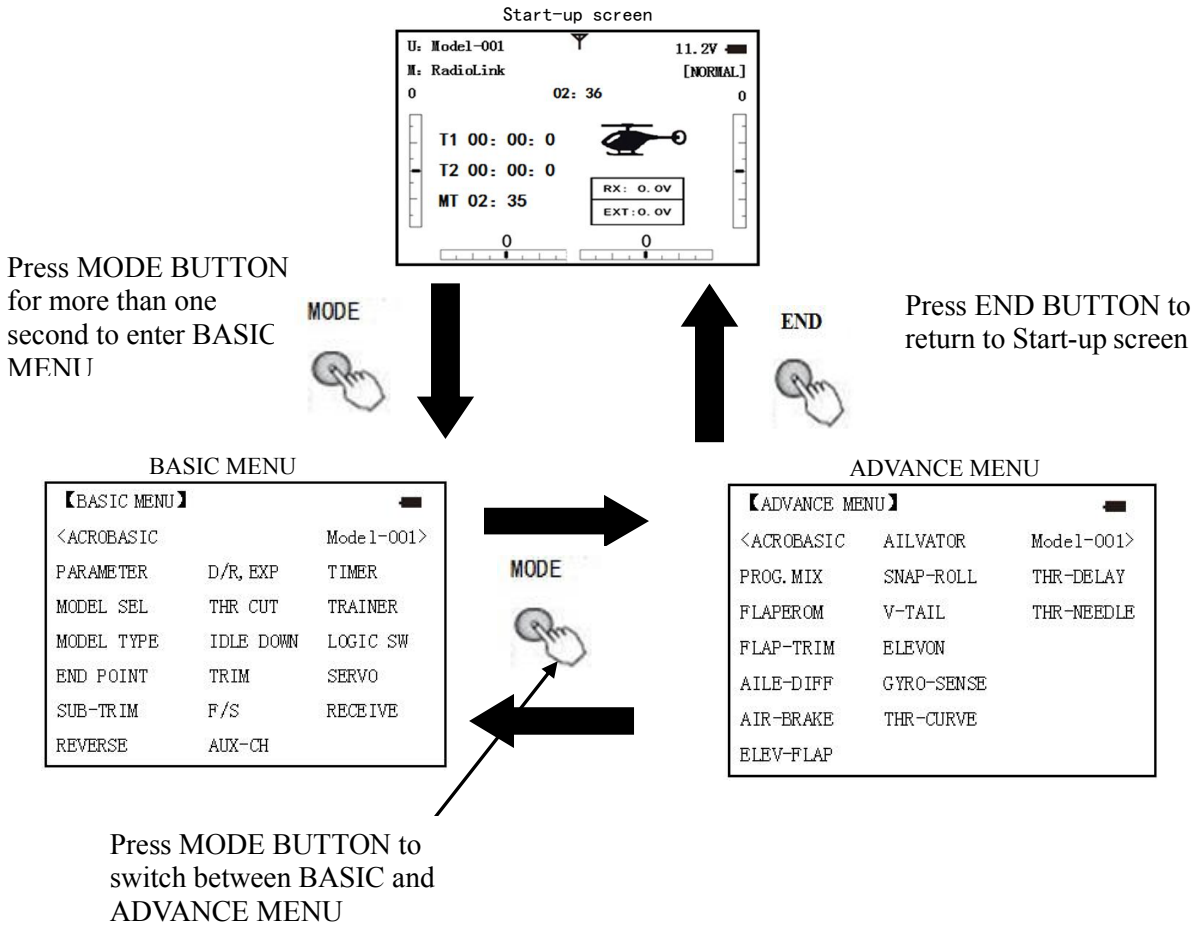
Start-up screen

U: Model-001
11.2V
M: RadioLink
[NORMAL]
0
02: 36
0
T1 00: 00: 0
T2 00: 00: 0
MT 02: 35
RX: 0.0V
EXT:0.0V
0
0

Press MODE BUTTON for more than one second to enter BASIC MENU

MODE

END

Press END BUTTON to return to Start-up screen

BASIC MENU

【BASIC MENU】
<ACROBASIC Model-001>

| PARAMETER | D/R, EXP | TIMER |
|---|---|---|
| MODEL SEL | THR CUT | TRAINER |
| MODEL TYPE | IDLE DOWN | LOGIC SW |
| END POINT | TRIM | SERVO |
| SUB-TRIM | F/S | RECEIVE |
| REVERSE | AUX-CH | |

MODE

ADVANCE MENU

【ADVANCE MENU】

| <ACROBASIC | AILVATOR | Model-001> |
|---|---|---|
| PROG. MIX | SNAP-ROLL | THR-DELAY |
| FLAPEROM | V-TAIL | THR-NEEDLE |
| FLAP-TRIM | ELEVON | |
| AILE-DIFF | GYRO-SENSE | |
| AIR-BRAKE | THR-CURVE | |
| ELEV-FLAP | | |

Press MODE BUTTON to switch between BASIC and ADVANCE MENU